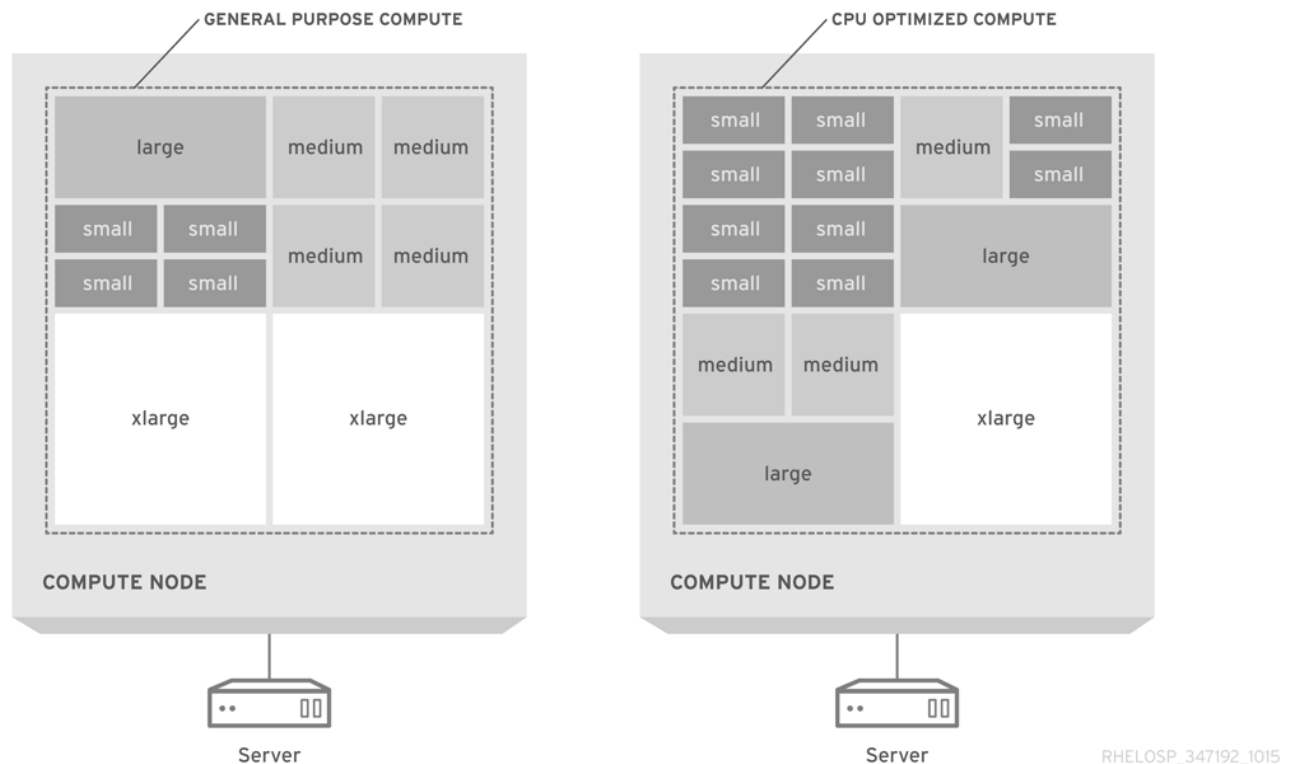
GENERAL PURPOSE COMPUTE

large
medium
medium
small
small
medium
medium
small
small
xlarge
xlarge

COMPUTE NODE

Server

CPU OPTIMIZED COMPUTE

small
small
medium
small
small
small
small
small
small
large
small
small
medium
medium
xlarge
large

COMPUTE NODE

Server

RHELOSP_347192_1015